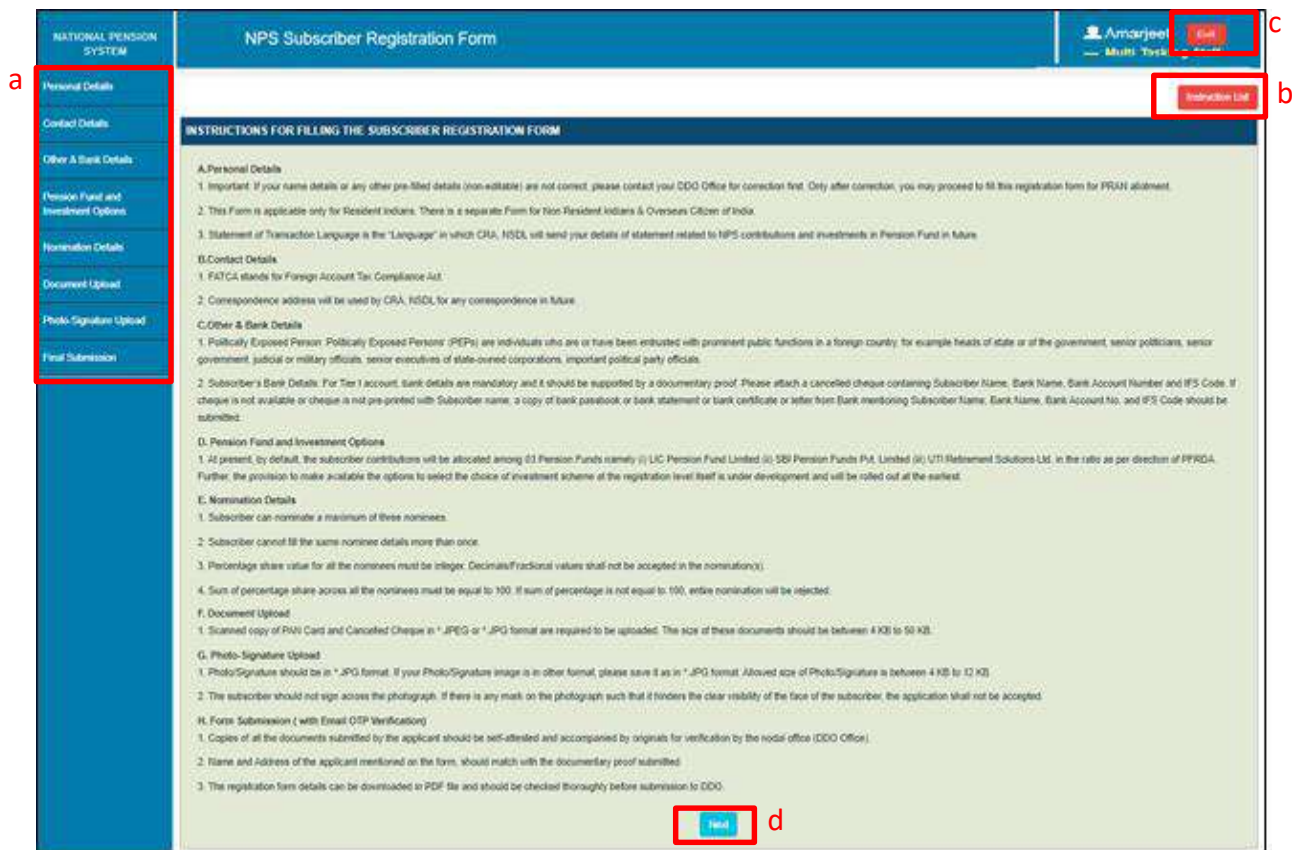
NATIONAL PENSION SYSTEM

NPS Subscriber Registration Form

Amarjeet
Multi Tasking Staff

Exit

c

a

Personal Details

Contact Details

Other & Bank Details

Pension Fund and Investment Options

Nomination Details

Document Upload

Photo-Signature Upload

Final Submission

Instruction List

b

INSTRUCTIONS FOR FILLING THE SUBSCRIBER REGISTRATION FORM

A.Personal Details

1. Important: If your name details or any other pre-filled details (non-editable) are not correct, please contact your DDO Office for correction first. Only after correction, you may proceed to fill this registration form for PRAN allotment.

2. This Form is applicable only for Resident Indians. There is a separate Form for Non Resident Indians & Overseas Citizen of India.

3. Statement of Transaction Language is the "Language" in which CRA, NSDL will send your details of statement related to NPS contributions and investments in Pension Fund in future.

B.Contact Details

1. FATCA stands for Foreign Account Tax Compliance Act.

2. Correspondence address will be used by CRA, NSDL for any correspondence in future.

C.Other & Bank Details

1. Politically Exposed Person: Politically Exposed Persons' (PEPs) are individuals who are or have been entrusted with prominent public functions in a foreign country, for example heads of state or of the government, senior politicians, senior government, judicial or military officials, senior executives of state-owned corporations, important political party officials.

2. Subscriber's Bank Details: For Tier I account, bank details are mandatory and it should be supported by a documentary proof. Please attach a cancelled cheque containing Subscriber Name, Bank Name, Bank Account Number and IFS Code. If cheque is not available or cheque is not pre-printed with Subscriber name, a copy of bank passbook or bank statement or bank certificate or letter from Bank mentioning Subscriber Name, Bank Name, Bank Account No. and IFS Code should be submitted.

D. Pension Fund and Investment Options

1. At present, by default, the subscriber contributions will be allocated among 03 Pension Funds namely (i) LIC Pension Fund Limited (ii) SBI Pension Funds Pvt. Limited (iii) UTI Retirement Solutions Ltd. in the ratio as per direction of PFRDA. Further, the provision to make available the options to select the choice of investment scheme at the registration level itself is under development and will be rolled out at the earliest.

E. Nomination Details

1. Subscriber can nominate a maximum of three nominees.

2. Subscriber cannot fill the same nominee details more than once.

3. Percentage share value for all the nominees must be integer. Decimals/Fractional values shall not be accepted in the nomination(s).

4. Sum of percentage share across all the nominees must be equal to 100. If sum of percentage is not equal to 100, entire nomination will be rejected.

F. Document Upload

1. Scanned copy of PAN Card and Cancelled Cheque in *.JPEG or *.JPG format are required to be uploaded. The size of these documents should be between 4 KB to 50 KB.

G. Photo-Signature Upload

1. Photo/Signature should be in *.JPG format. If your Photo/Signature image is in other format, please save it as in *.JPG format. Allowed size of Photo/Signature is between 4 KB to 12 KB.

2. The subscriber should not sign across the photograph. If there is any mark on the photograph such that it hinders the clear visibility of the face of the subscriber, the application shall not be accepted.

H. Form Submission ( with Email OTP Verification)

1. Copies of all the documents submitted by the applicant should be self-attested and accompanied by originals for verification by the nodal office (DDO Office).

2. Name and Address of the applicant mentioned on the form, should match with the documentary proof submitted.

3. The registration form details can be downloaded in PDF file and should be checked thoroughly before submission to DDO.

Next

d